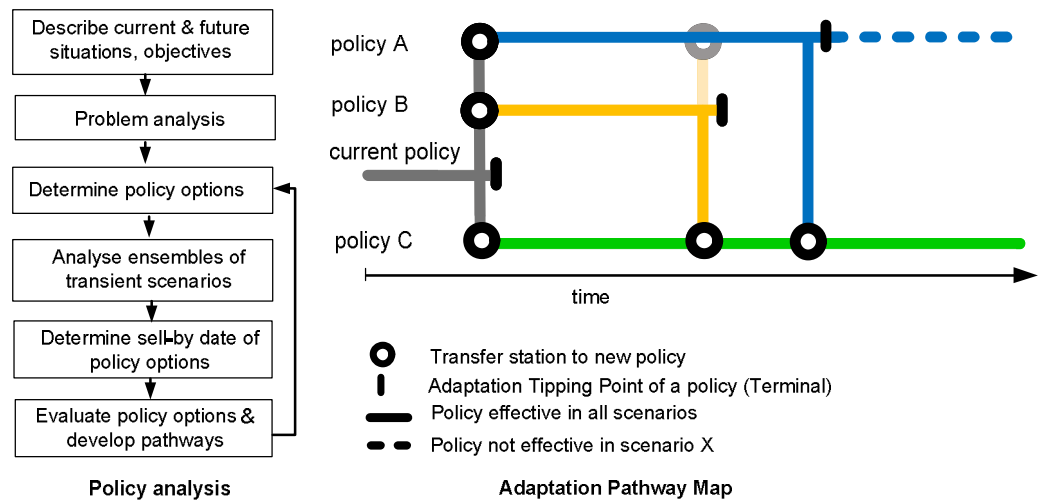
Describe current & future situations, objectives

Problem analysis

Determine policy options

Analyse ensembles of transient scenarios

Determine sell-by date of policy options

Evaluate policy options & develop pathways

Policy analysis

policy A

policy B

current policy

policy C

time

Transfer station to new policy

Adaptation Tipping Point of a policy (Terminal)

Policy effective in all scenarios

Policy not effective in scenario X

Adaptation Pathway Map